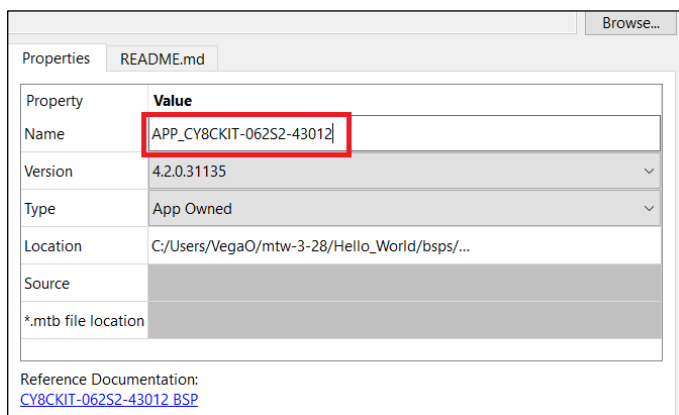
Browse...

Properties | README.md

| Property | Value |
|---|---|
| Name | APP_CY8CKIT-062S2-43012 |
| Version | 4.2.0.31135 |
| Type | App Owned |
| Location | C:/Users/VegaO/mtw-3-28/Hello_World/bsps/... |
| Source | |
| *.mtb file location | |

Reference Documentation:
CY8CKIT-062S2-43012 BSP